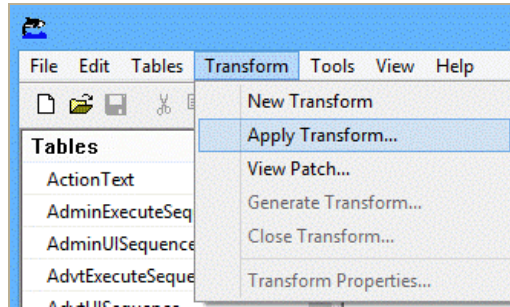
File Edit Tables Transform Tools View Help

Tables

ActionText

AdminExecuteSeq

AdminUISequence

AdvtExecuteSeque

New Transform

Apply Transform...

View Patch...

Generate Transform...

Close Transform...

Transform Properties...